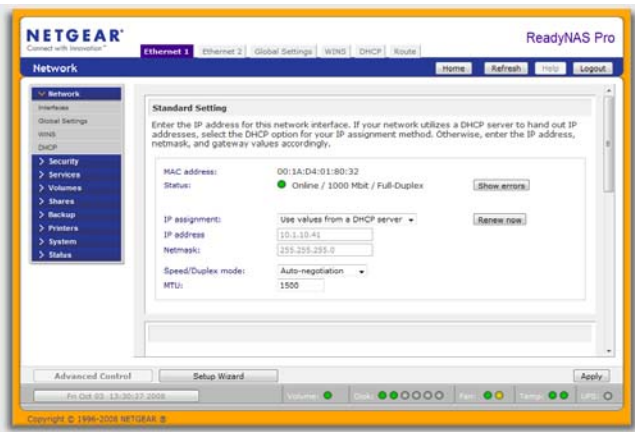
NETGEAR
Connect with Innovation

Ethernet 1 | Ethernet 2 | Global Settings | WINS | DHCP | Route

ReadyNAS Pro

Network

Home | Refresh | Help | Logout

Network
Interfaces
Global Settings
WINS
DHCP
Security
Services
Volumes
Shares
Backup
Printers
System
Status

Standard Setting

Enter the IP address for this network interface. If your network utilizes a DHCP server to hand out IP addresses, select the DHCP option for your IP assignment method. Otherwise, enter the IP address, netmask, and gateway values accordingly.

MAC address: 00:1A:D4:01:80:32
Status: Online / 1000 Mbit / Full-Duplex
Show errors

IP assignment: Use values from a DHCP server
Renew now
IP address: 10.1.10.41
Netmask: 255.255.255.0

Speed/Duplex mode: Auto-negotiation
MTU: 1500

Advanced Control | Setup Wizard | Apply

Fri Oct 03 13:30:27 2008 | Volume: | Disk: | Fan: | Temp: | UPS:

Copyright © 1996-2008 NETGEAR ®